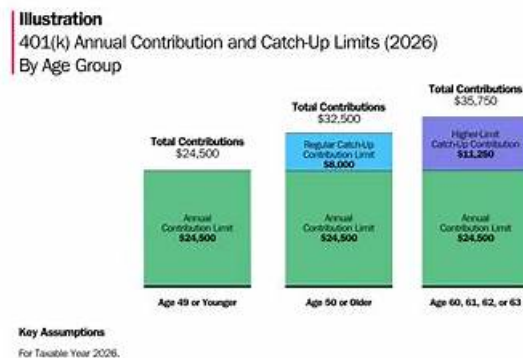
Illustration
401(k) Annual Contribution and Catch-Up Limits (2026)
By Age Group

Total Contributions
$24,500

Annual
Contribution Limit
$24,500

Total Contributions
$32,500

Regular Catch-Up
Contribution Limit
$8,000

Annual
Contribution Limit
$24,500

Total Contributions
$35,750

Higher-Limit
Catch-Up Contribution
$11,250

Annual
Contribution Limit
$24,500

Age 49 or Younger

Age 50 or Older

Age 60, 61, 62, or 63

Key Assumptions

For Taxable Year 2026.